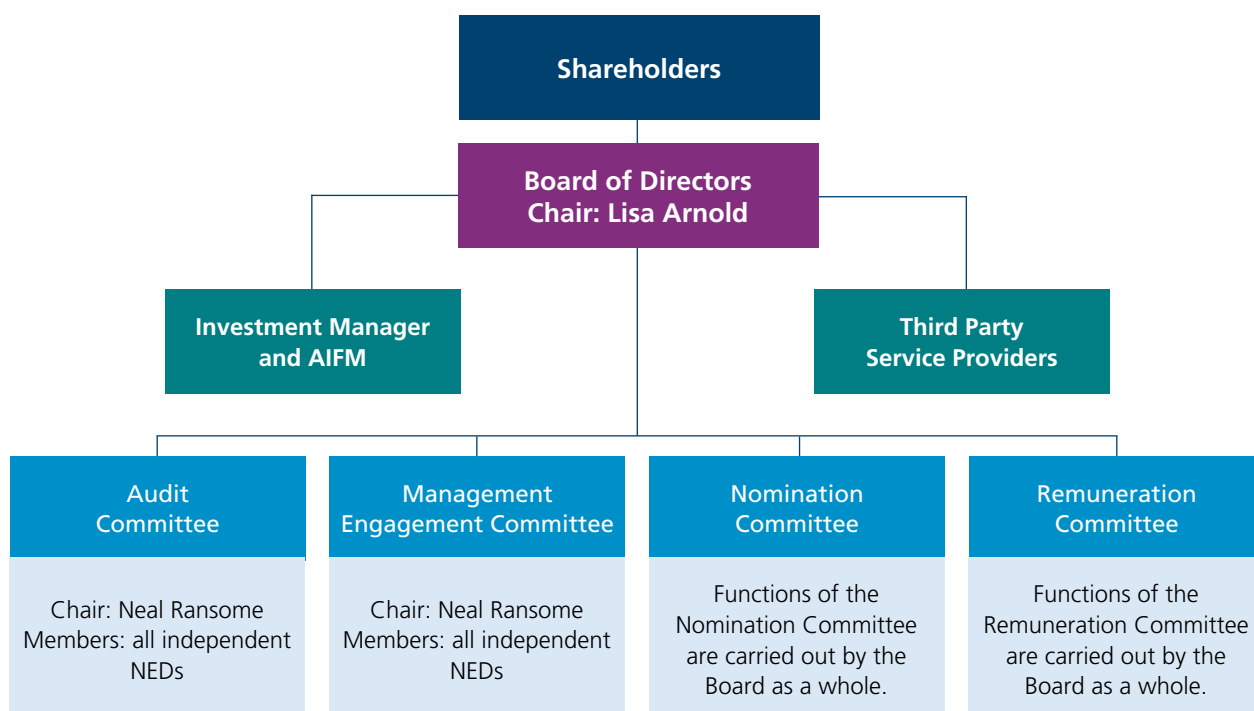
Shareholders

Board of Directors
Chair: Lisa Arnold

Investment Manager and AIFM

Third Party Service Providers

Audit Committee

Chair: Neal Ransome
Members: all independent NEDs

Management Engagement Committee

Chair: Neal Ransome
Members: all independent NEDs

Nomination Committee

Functions of the Nomination Committee are carried out by the Board as a whole.

Remuneration Committee

Functions of the Remuneration Committee are carried out by the Board as a whole.